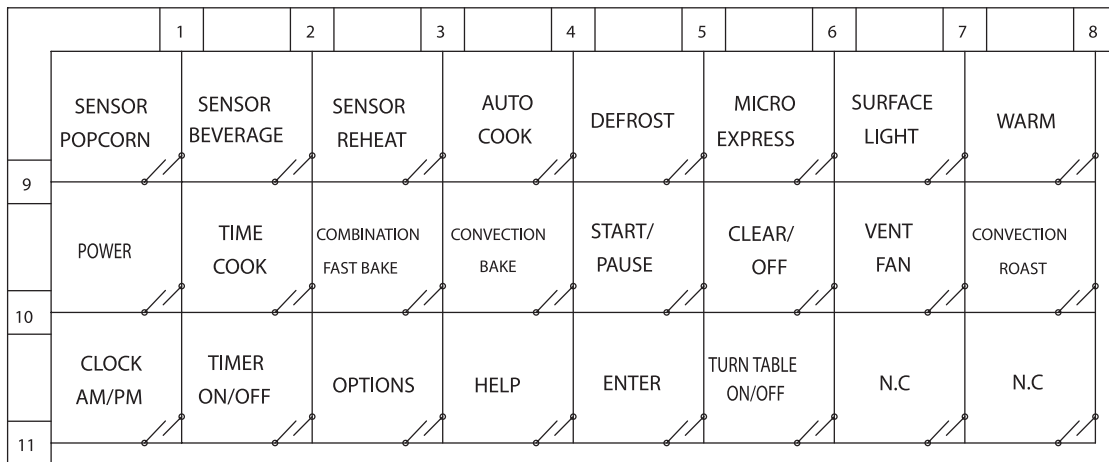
| | 1 | 2 | 3 | 4 | 5 | 6 | 7 | 8 |
|---|---|---|---|---|---|---|---|---|
| | SENSOR POPCORN | SENSOR BEVERAGE | SENSOR REHEAT | AUTO COOK | DEFROST | MICRO EXPRESS | SURFACE LIGHT | WARM |
| 9 | POWER | TIME COOK | COMBINATION FAST BAKE | CONVECTION BAKE | START/ PAUSE | CLEAR/ OFF | VENT FAN | CONVECTION ROAST |
| 10 | CLOCK AM/PM | TIMER ON/OFF | OPTIONS | HELP | ENTER | TURN TABLE ON/OFF | N.C | N.C |
| 11 | | | | | | | | |